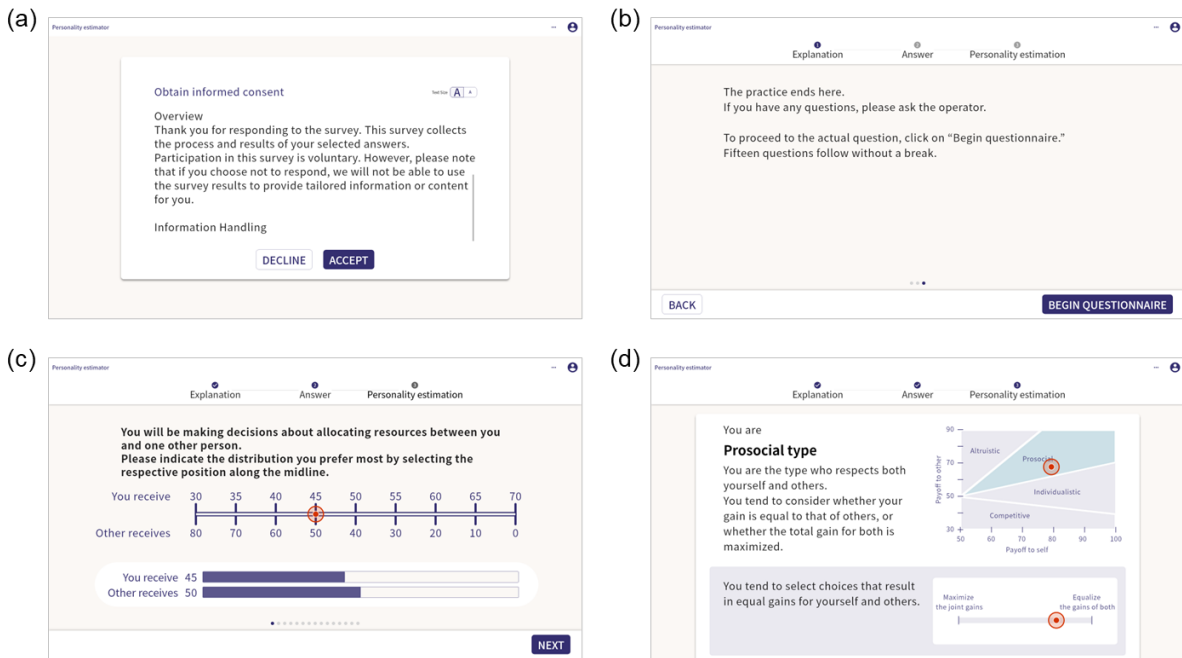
(a)

Personality estimator

Obtain informed consent

Text Size A A

Overview
Thank you for responding to the survey. This survey collects the process and results of your selected answers. Participation in this survey is voluntary. However, please note that if you choose not to respond, we will not be able to use the survey results to provide tailored information or content for you.

Information Handling

DECLINE ACCEPT

(b)

Personality estimator

Explanation Answer Personality estimation

The practice ends here.
If you have any questions, please ask the operator.

To proceed to the actual question, click on "Begin questionnaire."
Fifteen questions follow without a break.

BACK BEGIN QUESTIONNAIRE

(c)

Personality estimator

Explanation Answer Personality estimation

You will be making decisions about allocating resources between you and one other person.
Please indicate the distribution you prefer most by selecting the respective position along the midline.

| You receive | 30 | 35 | 40 | 45 | 50 | 55 | 60 | 65 | 70 |
|---|---|---|---|---|---|---|---|---|---|
| Other receives | 80 | 70 | 60 | 50 | 40 | 30 | 20 | 10 | 0 |

You receive 45
Other receives 50

NEXT

(d)

Personality estimator

Explanation Answer Personality estimation

You are
Prosocial type
You are the type who respects both yourself and others.
You tend to consider whether your gain is equal to that of others, or whether the total gain for both is maximized.

90
70
50
30
Payoff to other
Altruistic
Prosocial
Individualistic
Competitive
50 60 70 80 90 100
Payoff to self

You tend to select choices that result in equal gains for yourself and others.

Maximize the joint gains
Equalize the gains of both